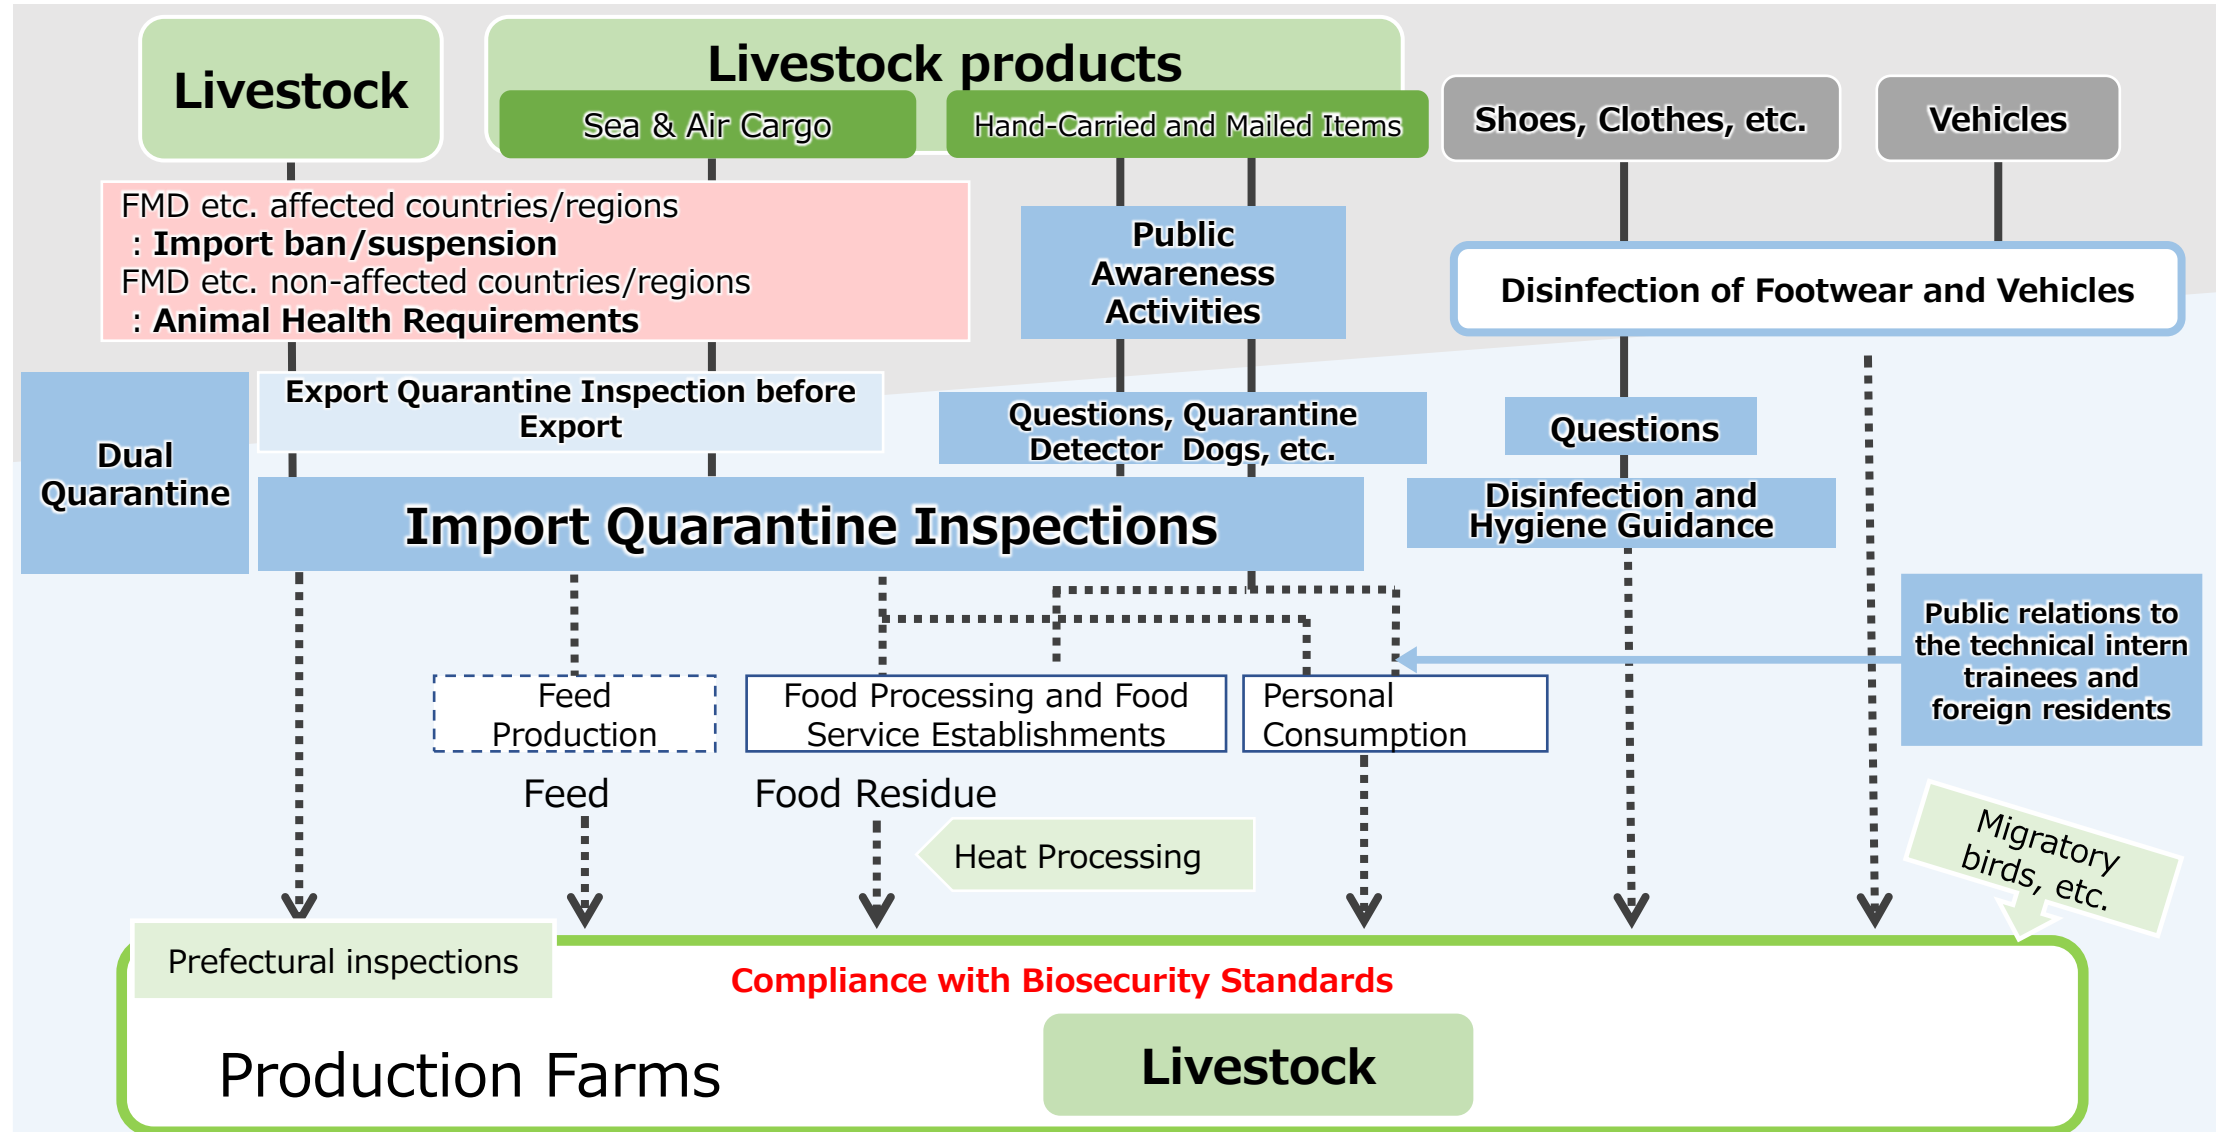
Livestock

Livestock products

Sea & Air Cargo

Hand-Carried and Mailed Items

Shoes, Clothes, etc.

Vehicles

FMD etc. affected countries/regions
: Import ban/suspension
FMD etc. non-affected countries/regions
: Animal Health Requirements

Public Awareness Activities

Disinfection of Footwear and Vehicles

Dual Quarantine

Export Quarantine Inspection before Export

Questions, Quarantine Detector Dogs, etc.

Questions

Import Quarantine Inspections

Disinfection and Hygiene Guidance

Public relations to the technical intern trainees and foreign residents

Feed Production

Food Processing and Food Service Establishments

Personal Consumption

Feed

Food Residue

Heat Processing

Migratory birds, etc.

Prefectural inspections

Compliance with Biosecurity Standards

Production Farms

Livestock